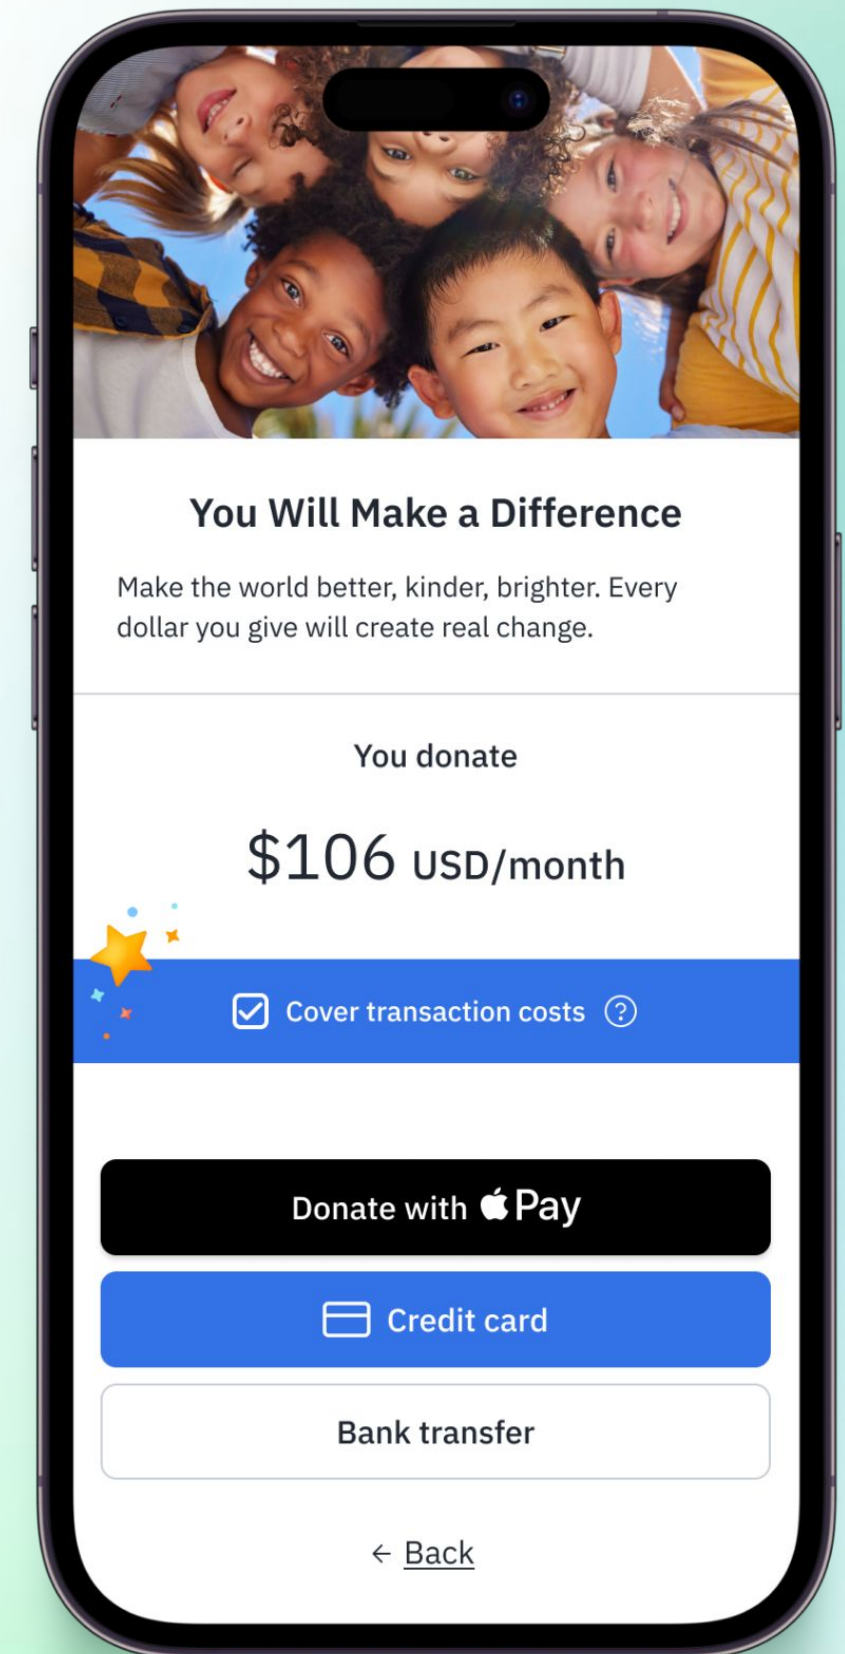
You Will Make a Difference

Make the world better, kinder, brighter. Every dollar you give will create real change.

You donate

$106 USD/month

Cover transaction costs ?

Donate with  Pay

Credit card

Bank transfer

← Back